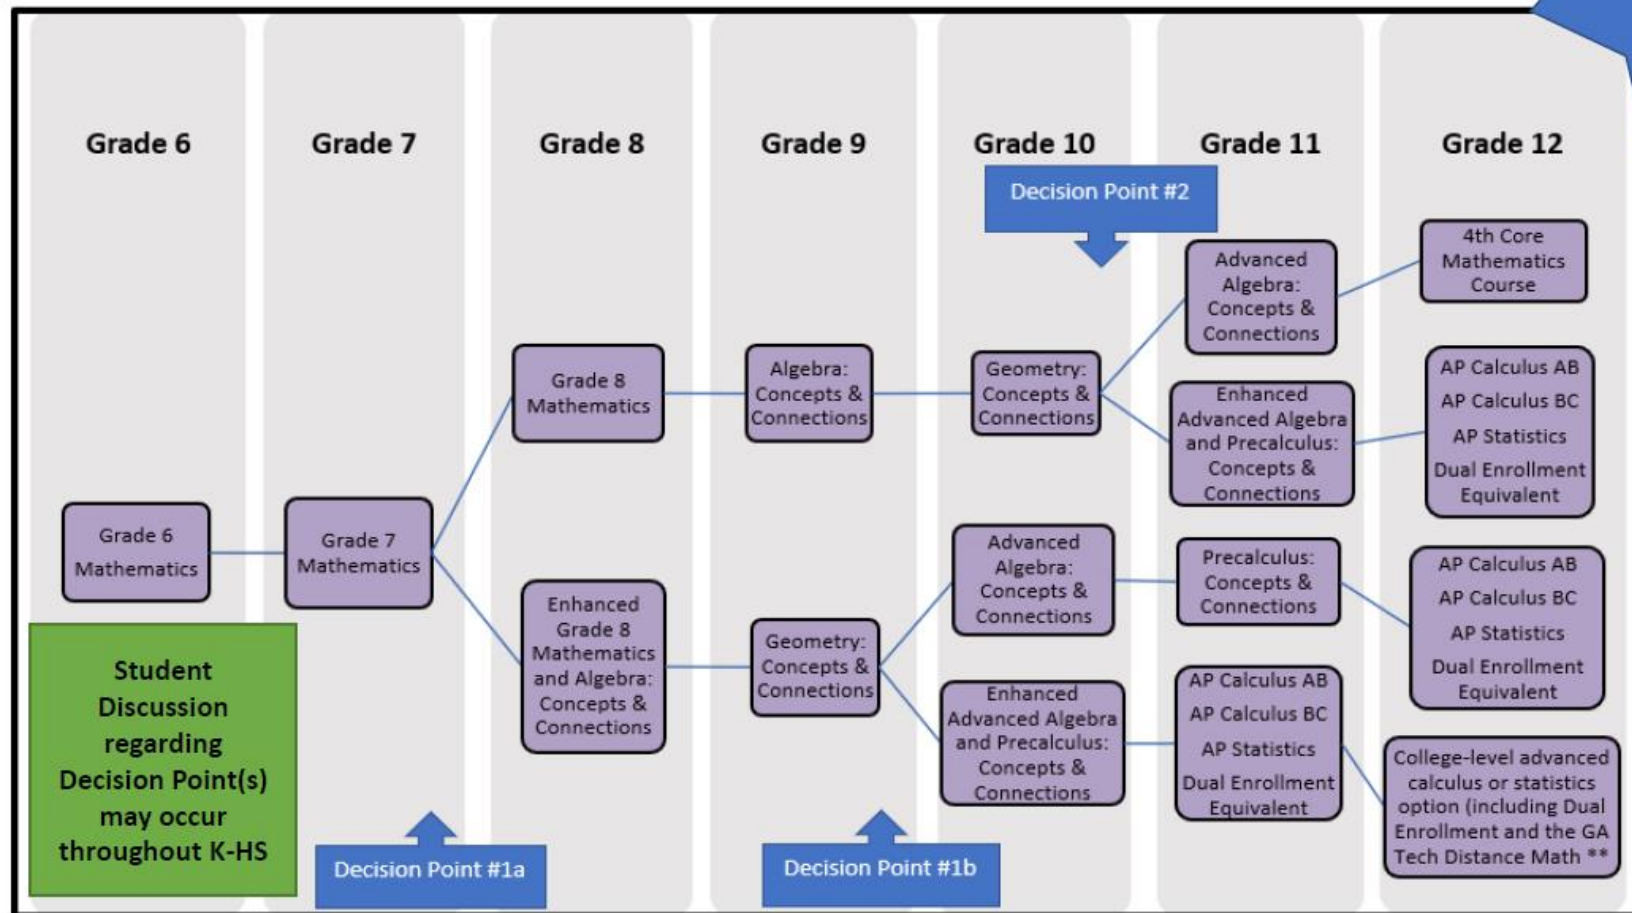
Grade 6

Grade 7

Grade 8

Grade 9

Grade 10

Grade 11

Grade 12

Decision Point #2

4th Core Mathematics Course

Advanced Algebra: Concepts & Connections

Grade 8 Mathematics

Algebra: Concepts & Connections

Geometry: Concepts & Connections

Enhanced Advanced Algebra and Precalculus: Concepts & Connections

AP Calculus AB
AP Calculus BC
AP Statistics
Dual Enrollment Equivalent

Grade 6 Mathematics

Grade 7 Mathematics

Advanced Algebra: Concepts & Connections

Precalculus: Concepts & Connections

AP Calculus AB
AP Calculus BC
AP Statistics
Dual Enrollment Equivalent

Enhanced Grade 8 Mathematics and Algebra: Concepts & Connections

Geometry: Concepts & Connections

Enhanced Advanced Algebra and Precalculus: Concepts & Connections

AP Calculus AB
AP Calculus BC
AP Statistics
Dual Enrollment Equivalent

College-level advanced calculus or statistics option (including Dual Enrollment and the GA Tech Distance Math **

Student Discussion regarding Decision Point(s) may occur throughout K-HS

Decision Point #1a

Decision Point #1b